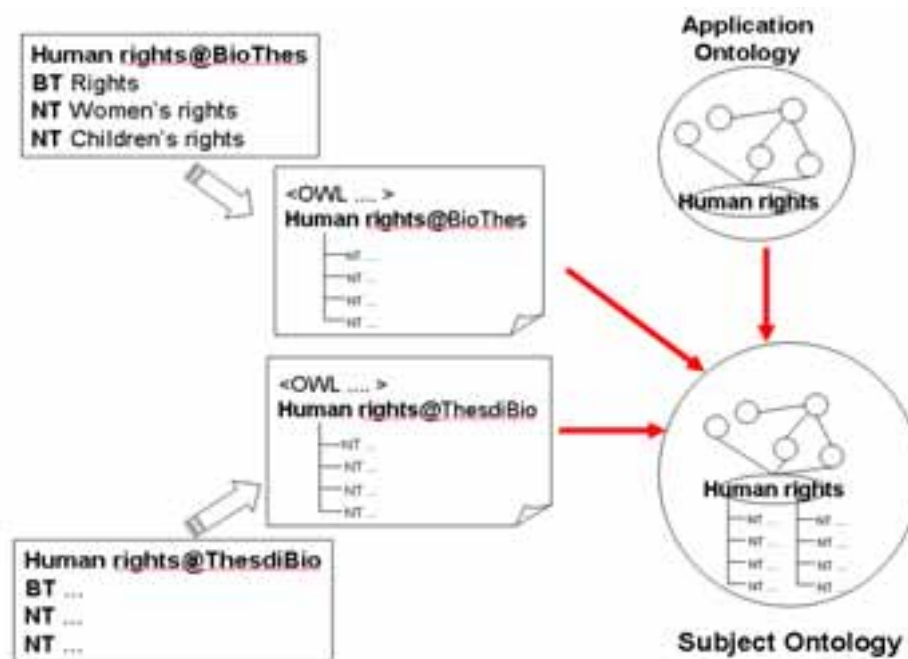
Human rights@BioThes
BT Rights
NT Women's rights
NT Children's rights

Application Ontology

<OWL .... >
Human rights@BioThes
NT ...
NT ...
NT ...
NT ...

Human rights

<OWL .... >
Human rights@ThesdiBio
NT ...
NT ...
NT ...
NT ...

Human rights
NT ...
NT ...
NT ...
NT ...
NT ...
NT ...
NT ...
NT ...

Human rights@ThesdiBio
BT ...
NT ...
NT ...

Subject Ontology